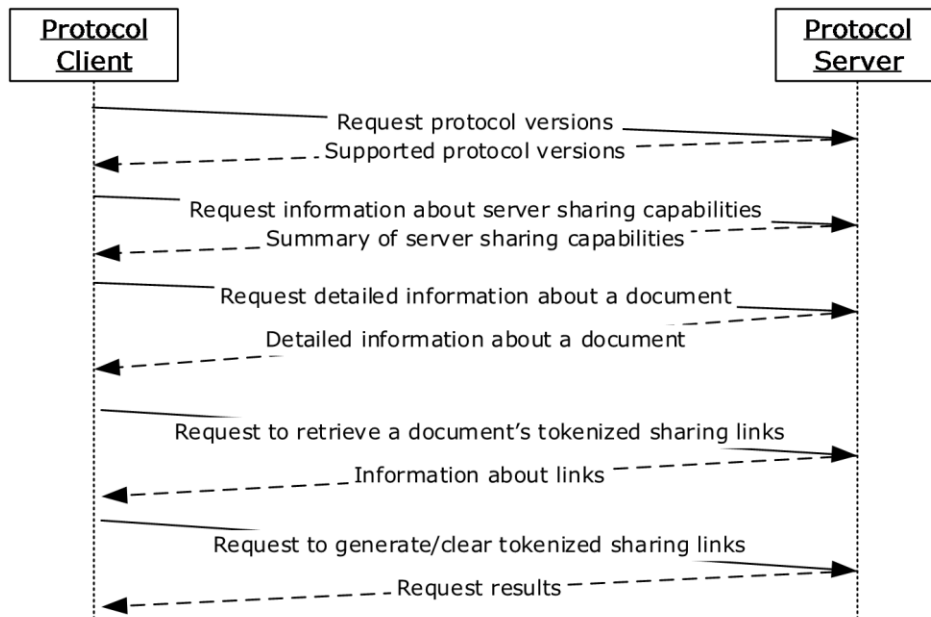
Protocol Client

Protocol Server

Request protocol versions

Supported protocol versions

Request information about server sharing capabilities

Summary of server sharing capabilities

Request detailed information about a document

Detailed information about a document

Request to retrieve a document's tokenized sharing links

Information about links

Request to generate/clear tokenized sharing links

Request results